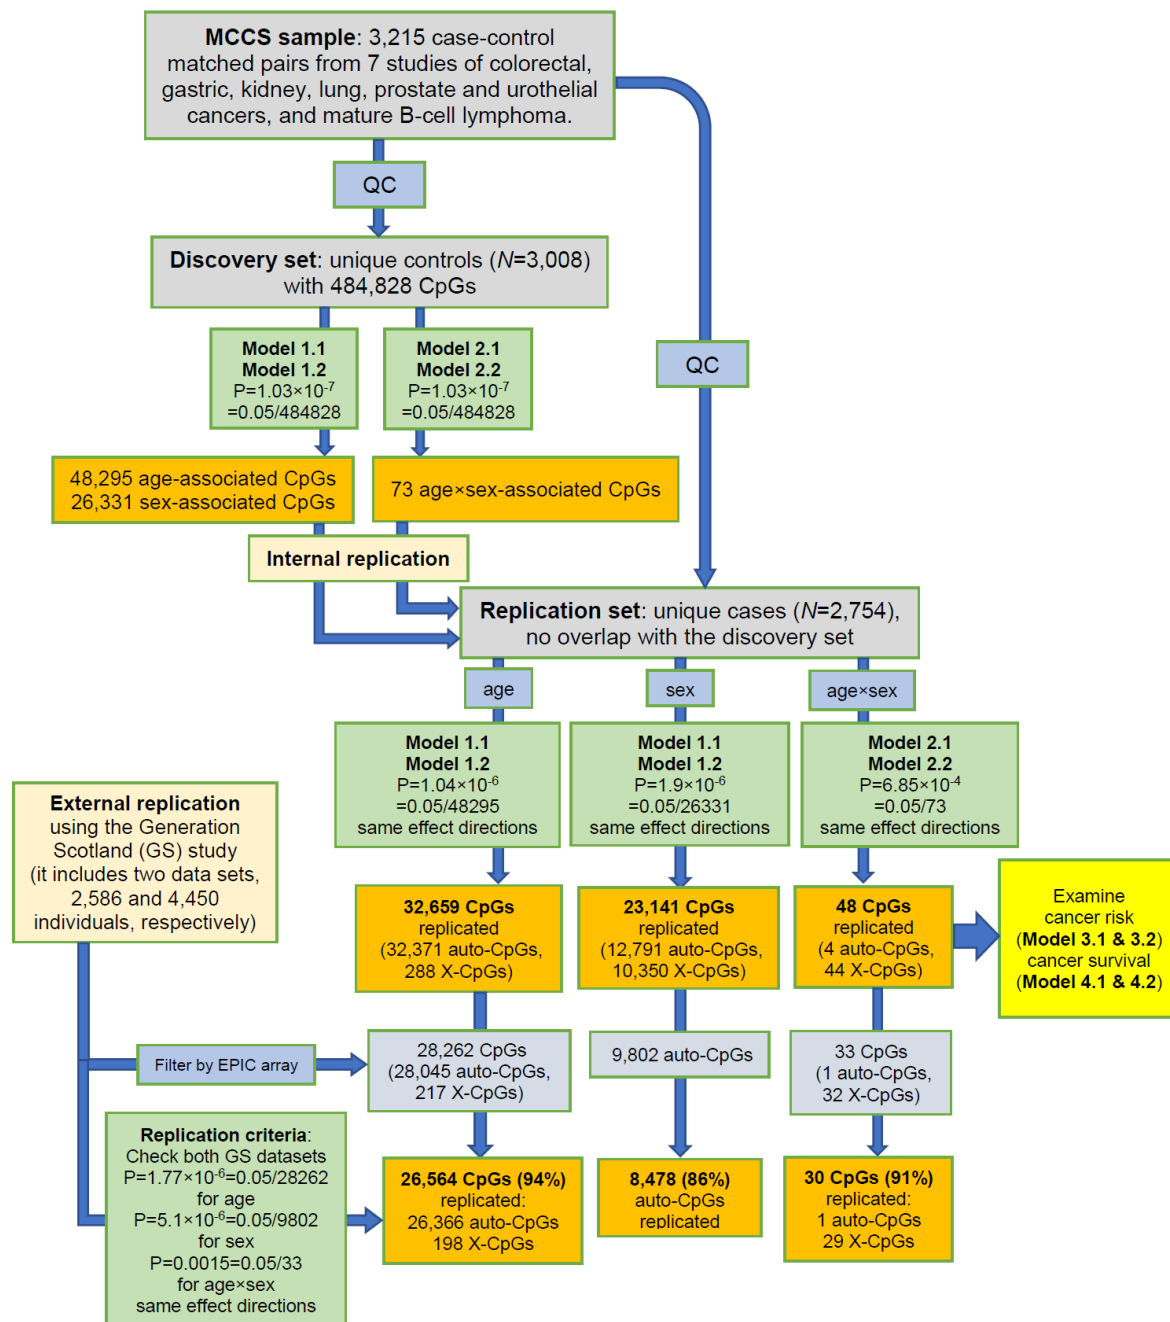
**MCCS sample**: 3,215 case-control matched pairs from 7 studies of colorectal, gastric, kidney, lung, prostate and urothelial cancers, and mature B-cell lymphoma.

QC

**Discovery set**: unique controls (*N*=3,008) with 484,828 CpGs

**Model 1.1**
**Model 1.2**
P=1.03×10$^{-7}$
=0.05/484828

**Model 2.1**
**Model 2.2**
P=1.03×10$^{-7}$
=0.05/484828

QC

48,295 age-associated CpGs
26,331 sex-associated CpGs

73 age×sex-associated CpGs

**Internal replication**

**Replication set**: unique cases (*N*=2,754), no overlap with the discovery set

age

sex

age×sex

**Model 1.1**
**Model 1.2**
P=1.04×10$^{-6}$
=0.05/48295
same effect directions

**Model 1.1**
**Model 1.2**
P=1.9×10$^{-6}$
=0.05/26331
same effect directions

**Model 2.1**
**Model 2.2**
P=6.85×10$^{-4}$
=0.05/73
same effect directions

**External replication** using the Generation Scotland (GS) study (it includes two data sets, 2,586 and 4,450 individuals, respectively)

**32,659 CpGs** replicated (32,371 auto-CpGs, 288 X-CpGs)

**23,141 CpGs** replicated (12,791 auto-CpGs, 10,350 X-CpGs)

**48 CpGs** replicated (4 auto-CpGs, 44 X-CpGs)

Examine cancer risk (**Model 3.1 & 3.2**) cancer survival (**Model 4.1 & 4.2**)

Filter by EPIC array

28,262 CpGs (28,045 auto-CpGs, 217 X-CpGs)

9,802 auto-CpGs

33 CpGs (1 auto-CpGs, 32 X-CpGs)

**Replication criteria**:
Check both GS datasets
P=1.77×10$^{-6}$=0.05/28262
for age
P=5.1×10$^{-6}$=0.05/9802
for sex
P=0.0015=0.05/33
for age×sex
same effect directions

**26,564 CpGs (94%)** replicated: 26,366 auto-CpGs 198 X-CpGs

**8,478 (86%)** auto-CpGs replicated

**30 CpGs (91%)** replicated: 1 auto-CpGs 29 X-CpGs